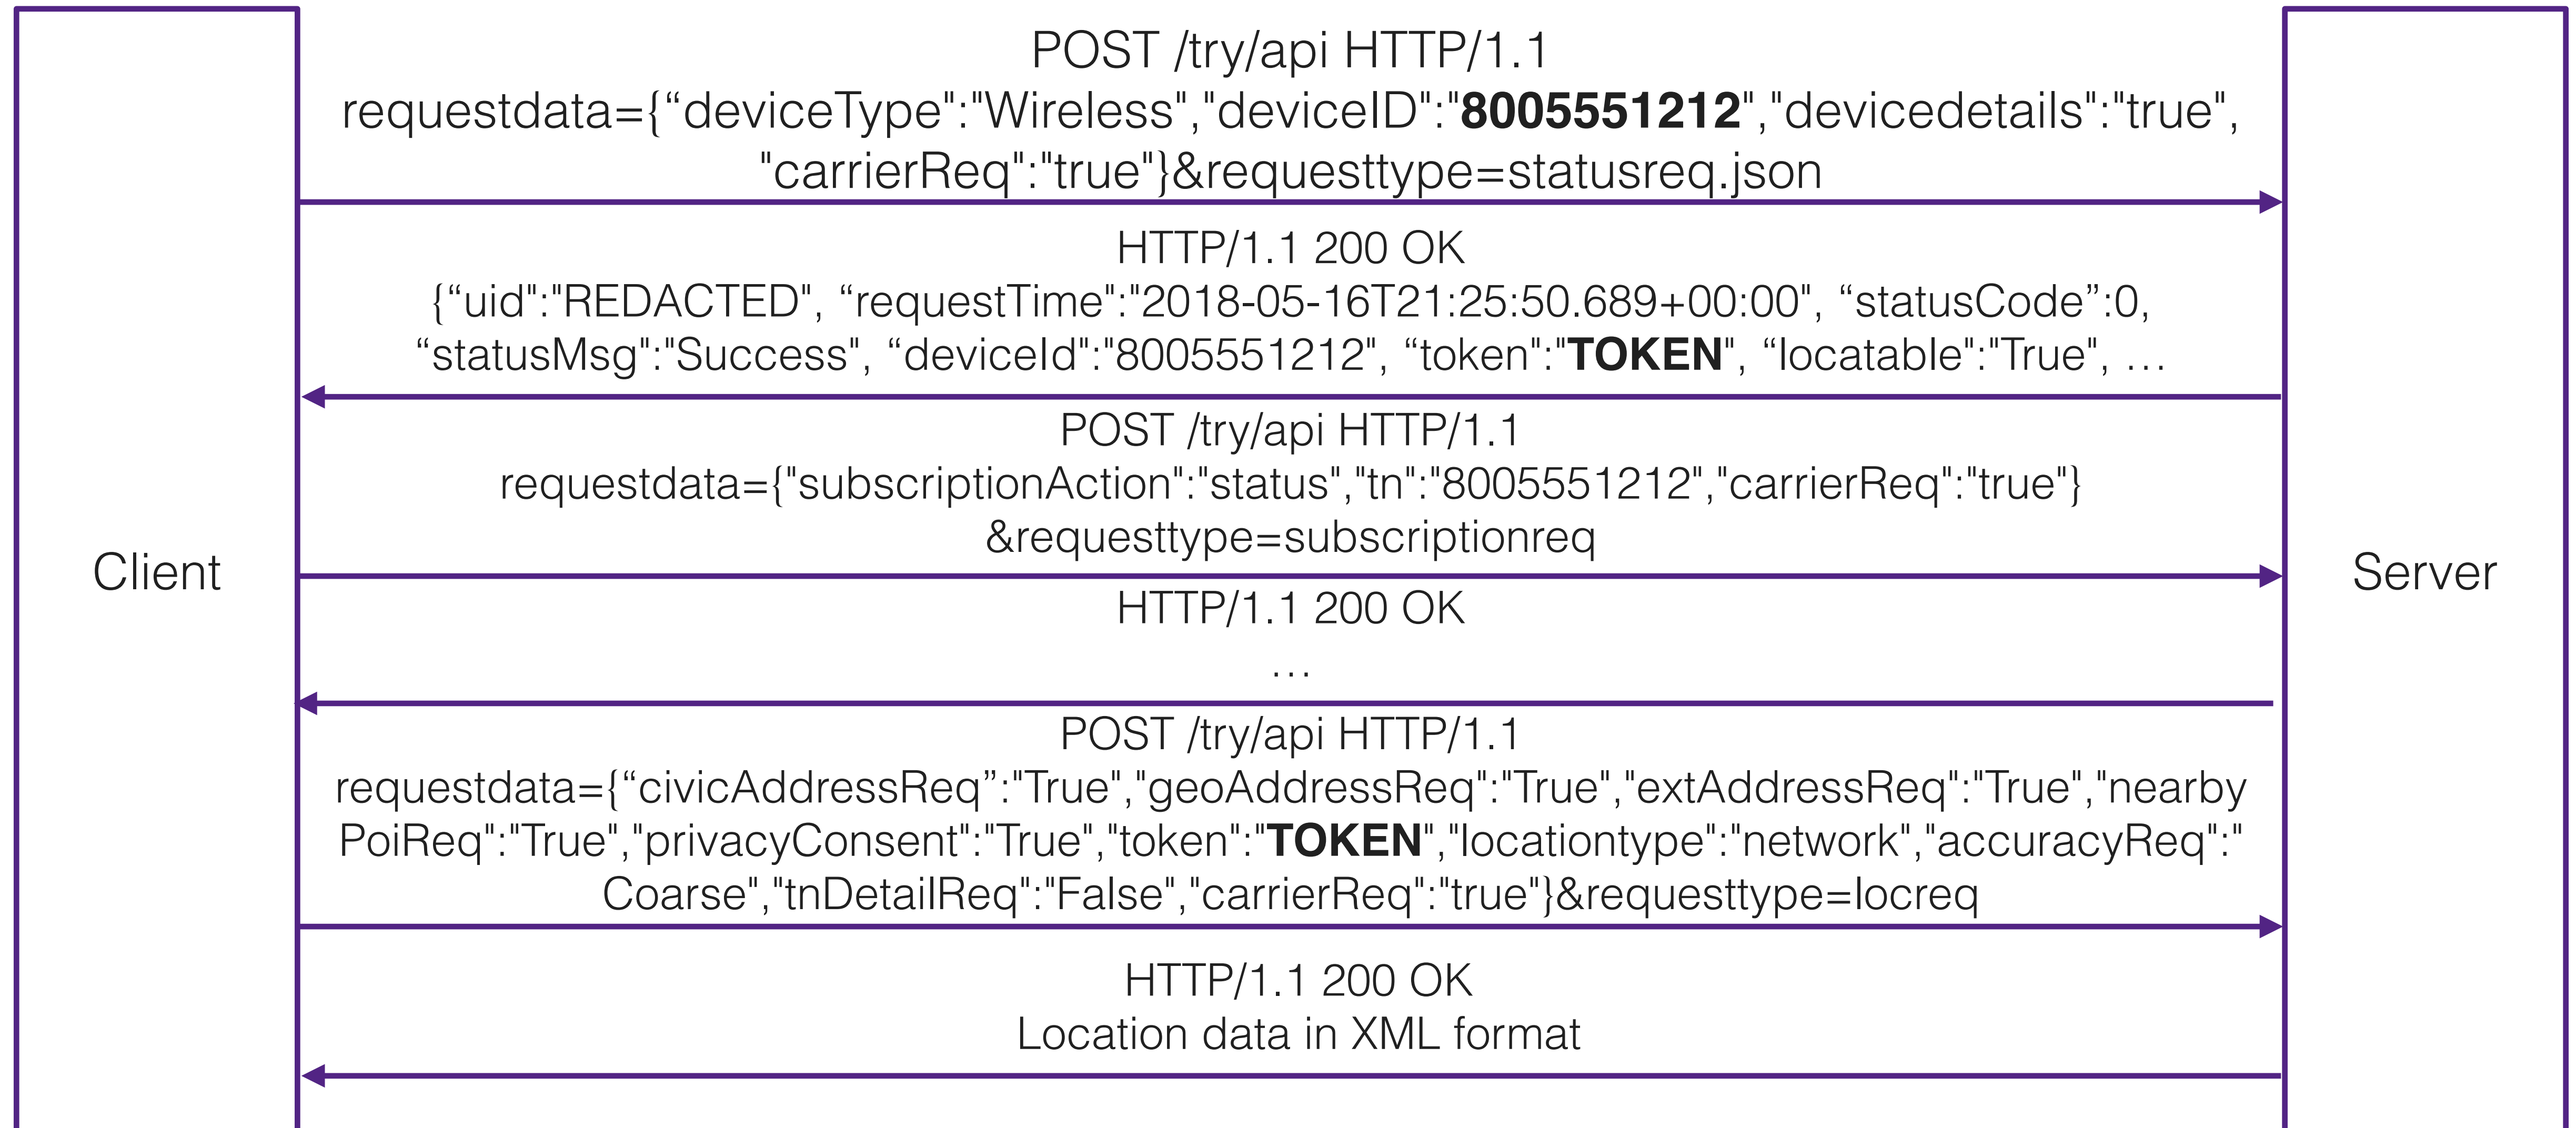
Client

POST /try/api HTTP/1.1
requestdata={“deviceType":"Wireless","deviceID":"**8005551212**","devicedetails":"true", "carrierReq":"true"}&requesttype=statusreq.json

HTTP/1.1 200 OK
{“uid":"REDACTED", “requestTime":"2018-05-16T21:25:50.689+00:00", “statusCode”:0, “statusMsg":"Success", “deviceId":"8005551212", “token":"**TOKEN**", “locatable":"True", …

POST /try/api HTTP/1.1
requestdata={"subscriptionAction":"status","tn":"8005551212","carrierReq":"true"} &requesttype=subscriptionreq

HTTP/1.1 200 OK
…

POST /try/api HTTP/1.1
requestdata={“civicAddressReq”:"True","geoAddressReq":"True","extAddressReq":"True","nearbyPoiReq":"True","privacyConsent":"True","token":"**TOKEN**","locationtype":"network","accuracyReq":"Coarse","tnDetailReq":"False","carrierReq":"true"}&requesttype=locreq

HTTP/1.1 200 OK
Location data in XML format

Server